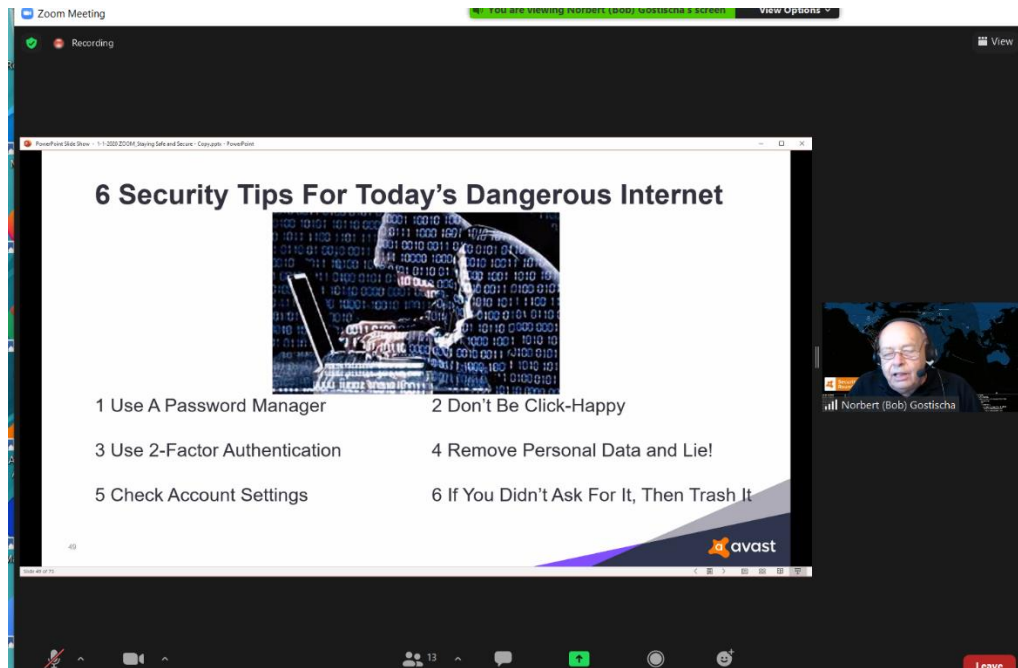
Zoom Meeting

You are viewing Norbert (Bob) Gostischa's screen

View Options

Recording

View

PowerPoint Slide Show - 1-1-2020 ZOOM_Staying Safe and Secure - Copy.pptx - PowerPoint

6 Security Tips For Today's Dangerous Internet

1 Use A Password Manager

2 Don't Be Click-Happy

3 Use 2-Factor Authentication

4 Remove Personal Data and Lie!

5 Check Account Settings

6 If You Didn't Ask For It, Then Trash It

49

avast

Slide 49 of 73

Norbert (Bob) Gostischa

13

Leave